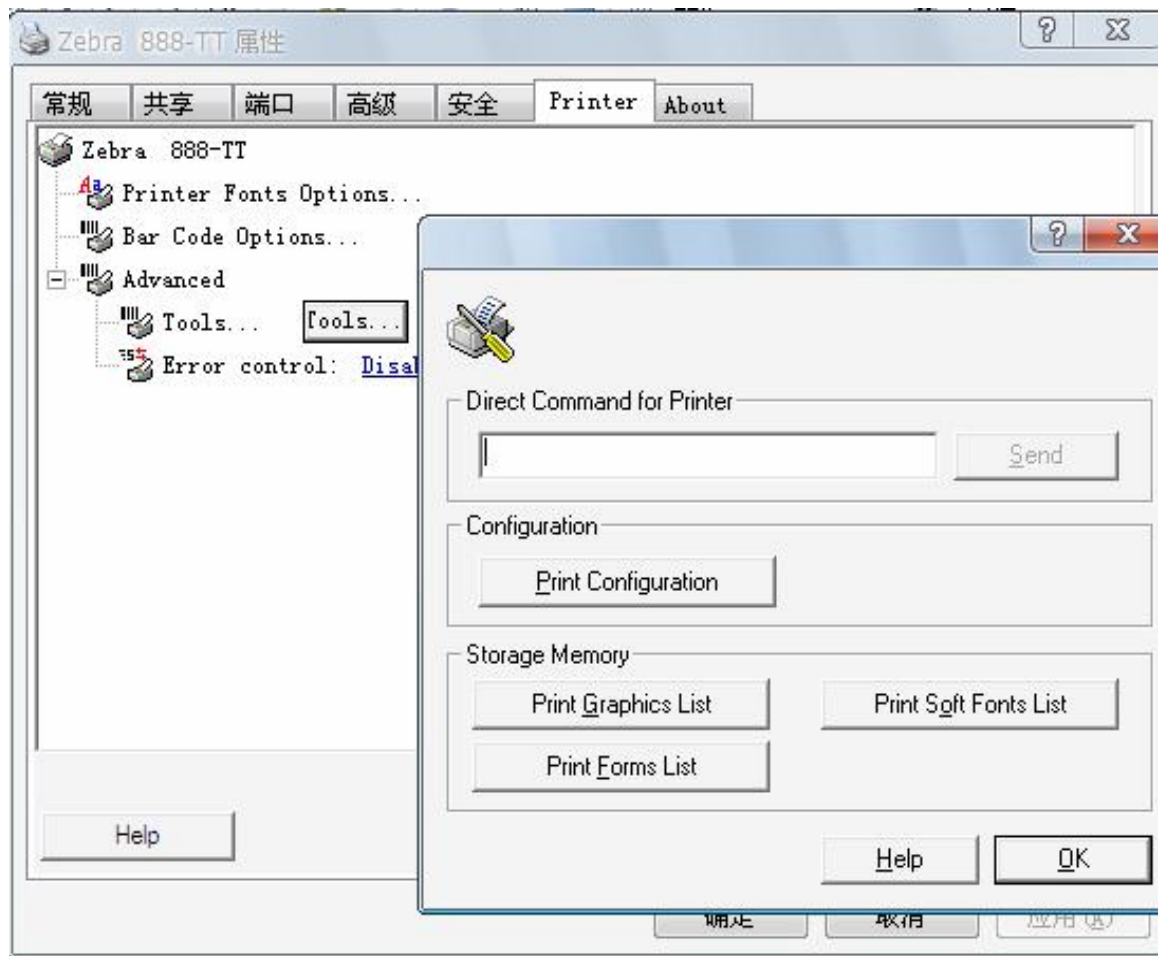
Zebra 888-TT 属性

常规 共享 端口 高级 安全 Printer About

Zebra 888-TT
Printer Fonts Options...
Bar Code Options...
Advanced
Tools... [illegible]ools...
Error control: Disa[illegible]

Help

Direct Command for Printer

Send

Configuration

Print Configuration

Storage Memory

Print Graphics List

Print Soft Fonts List

Print Forms List

Help

OK

确定 取消 应用(A)